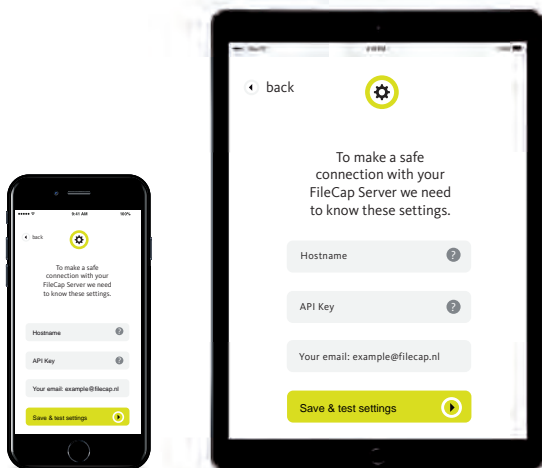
9:41 AM
100%
back
To make a safe connection with your FileCap Server we need to know these settings.
Hostname
?
API Key
?
Your email: example@filecap.nl
Save & test settings

back
To make a safe connection with your FileCap Server we need to know these settings.
Hostname
?
API Key
?
Your email: example@filecap.nl
Save & test settings